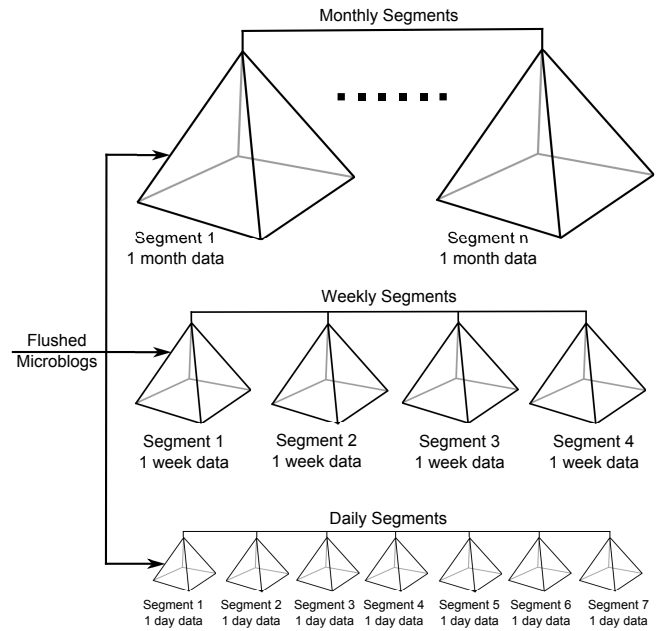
Monthly Segments

Segment 1
1 month data

Segment n
1 month data

Weekly Segments

Flushed Microblogs

Segment 1
1 week data

Segment 2
1 week data

Segment 3
1 week data

Segment 4
1 week data

Daily Segments

Segment 1
1 day data

Segment 2
1 day data

Segment 3
1 day data

Segment 4
1 day data

Segment 5
1 day data

Segment 6
1 day data

Segment 7
1 day data